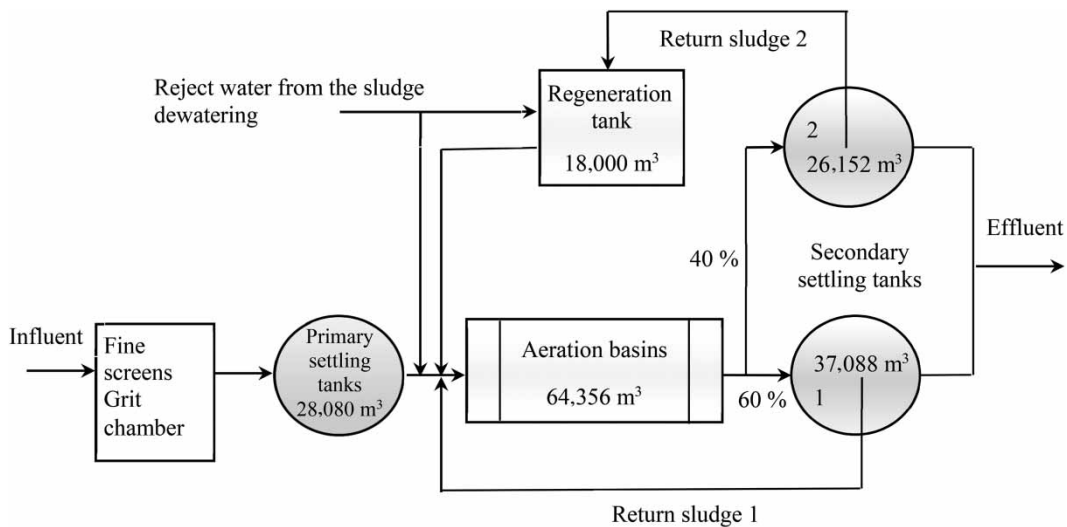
Return sludge 2

Reject water from the sludge dewatering

Regeneration tank
18,000 m$^3$

2
26,152 m$^3$

Effluent

40 %

Secondary settling tanks

Influent

Fine screens Grit chamber

Primary settling tanks 28,080 m$^3$

Aeration basins
64,356 m$^3$

60 %

37,088 m$^3$
1

Return sludge 1